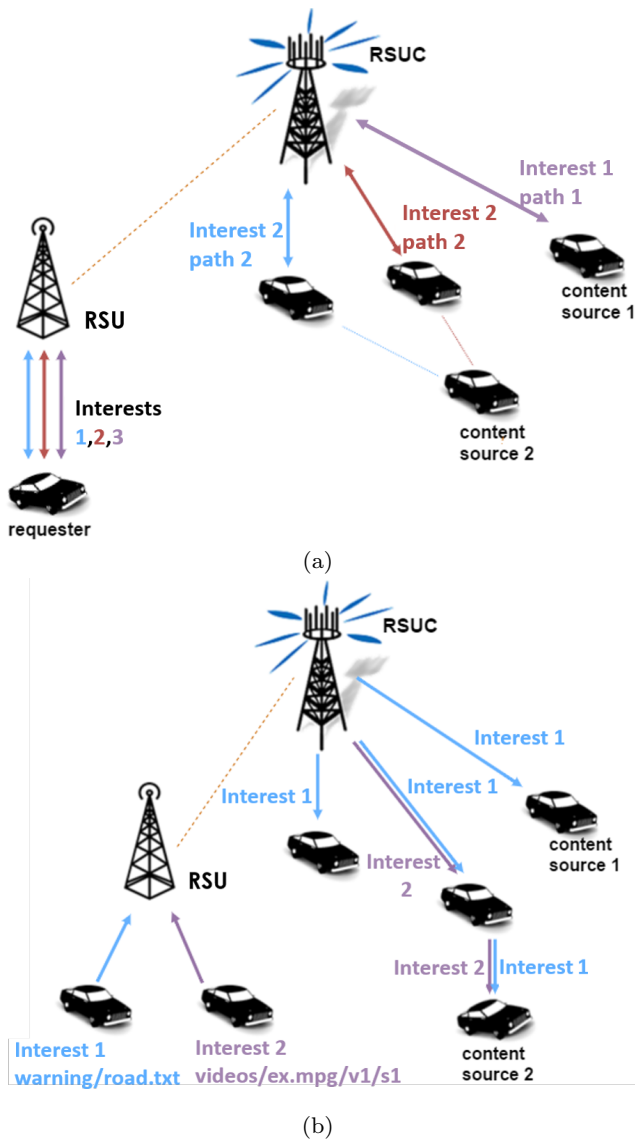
RSUC

Interest 1
path 1

Interest 2
path 2

Interest 2
path 2

RSU

content
source 1

Interests
1,2,3

content
source 2

requester

(a)

RSUC

Interest 1

Interest 1

Interest 1

RSU

content
source 1

Interest
2

Interest 2

Interest 1

Interest 1
warning/road.txt

Interest 2
videos/ex.mpg/v1/s1

content
source 2

(b)